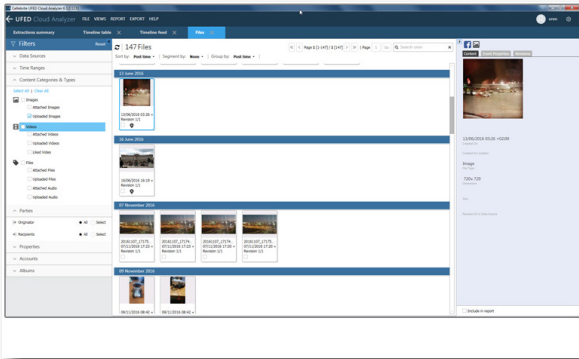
Cellebrite UFED Cloud Analyzer

UFED Cloud Analyzer

FILE VIEWS REPORT EXPORT HELP

Extractions summary

Timeline feed

Timeline feed

Files

Filters

Reset

Data Sources

Time Ranges

Content Categories & Types

Select all | Clear all

Images

Attached Images

Uploaded Images

Videos

Attached Videos

Uploaded Videos

Liked Videos

Files

Attached Files

Uploaded Files

Attached Audio

Uploaded Audio

Parties

Originator

All

Select

Recipients

All

Select

Properties

Accounts

Albums

147 Files

Sort by: Post time

Segment by: Week

Group by: Post time

Page 1 (1-147) / 1 (147)

Search

13 June 2016

13/06/2016 03:26

Random 1/1

16 June 2016

16/06/2016 16:19

Random 1/1

07 November 2016

2016107_17175

07/11/2016 17:23

Random 1/1

2016107_17175

07/11/2016 17:23

Random 1/1

2016107_17174

07/11/2016 17:23

Random 1/1

2016107_17174

07/11/2016 17:23

Random 1/1

09 November 2016

09/11/2016 08:43

09/11/2016 08:43

Content

File Properties

Source

13/06/2016 03:26 +02:00

Image

720x720

Include in report

xxxxx